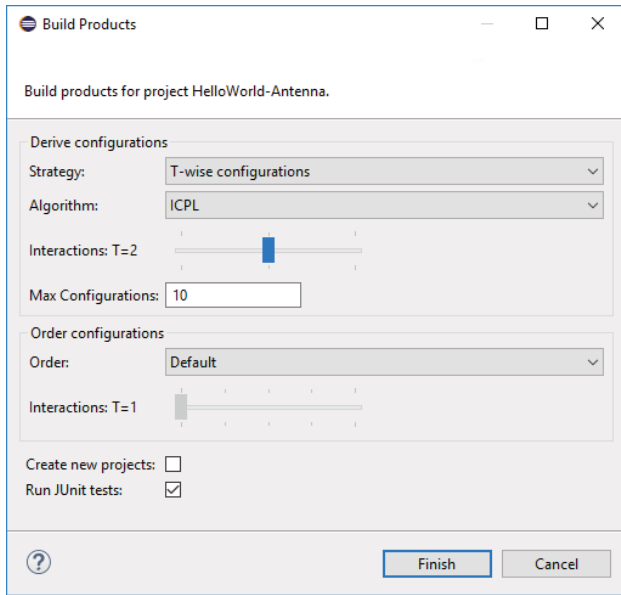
Build Products

Build products for project HelloWorld-Antenna.

Derive configurations
Strategy: T-wise configurations
Algorithm: ICPL
Interactions: T=2
Max Configurations: 10

Order configurations
Order: Default
Interactions: T=1

Create new projects:
Run JUnit tests:

?
Finish
Cancel